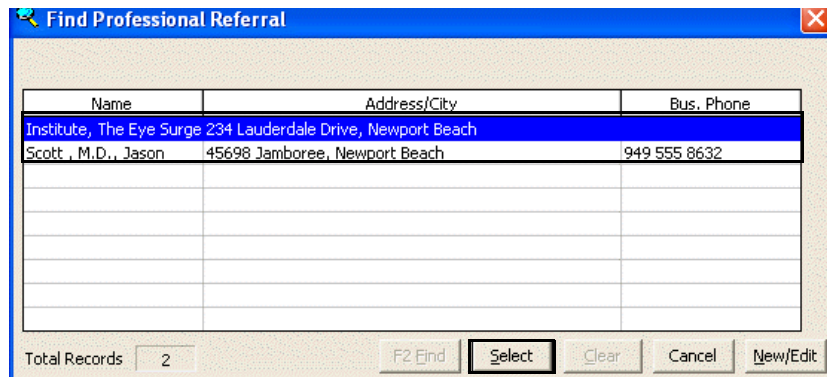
Find Professional Referral

| Name | Address/City | Bus. Phone |
|---|---|---|
| Institute, The Eye Surge | 234 Lauderdale Drive, Newport Beach | |
| Scott , M.D., Jason | 45698 Jamboree, Newport Beach | 949 555 8632 |

Total Records 2

F2 Find
Select
Clear
Cancel
New/Edit